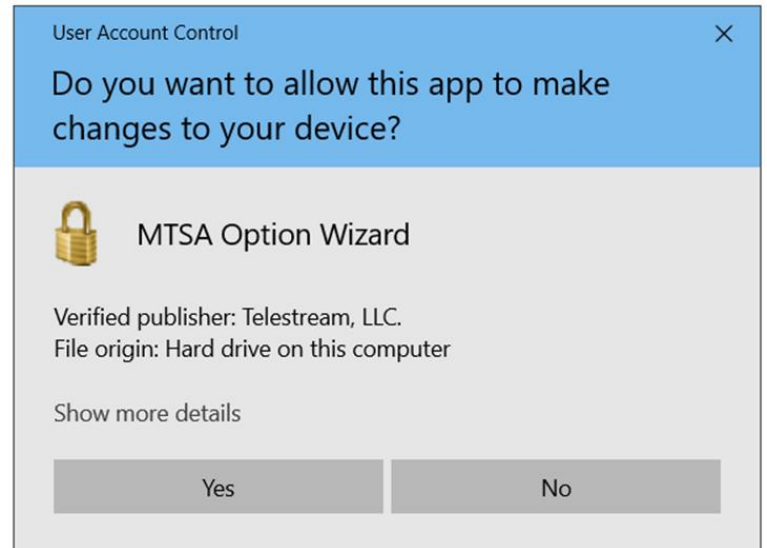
User Account Control

×

Do you want to allow this app to make changes to your device?

MTSA Option Wizard

Verified publisher: Telestream, LLC.
File origin: Hard drive on this computer

Show more details

Yes

No